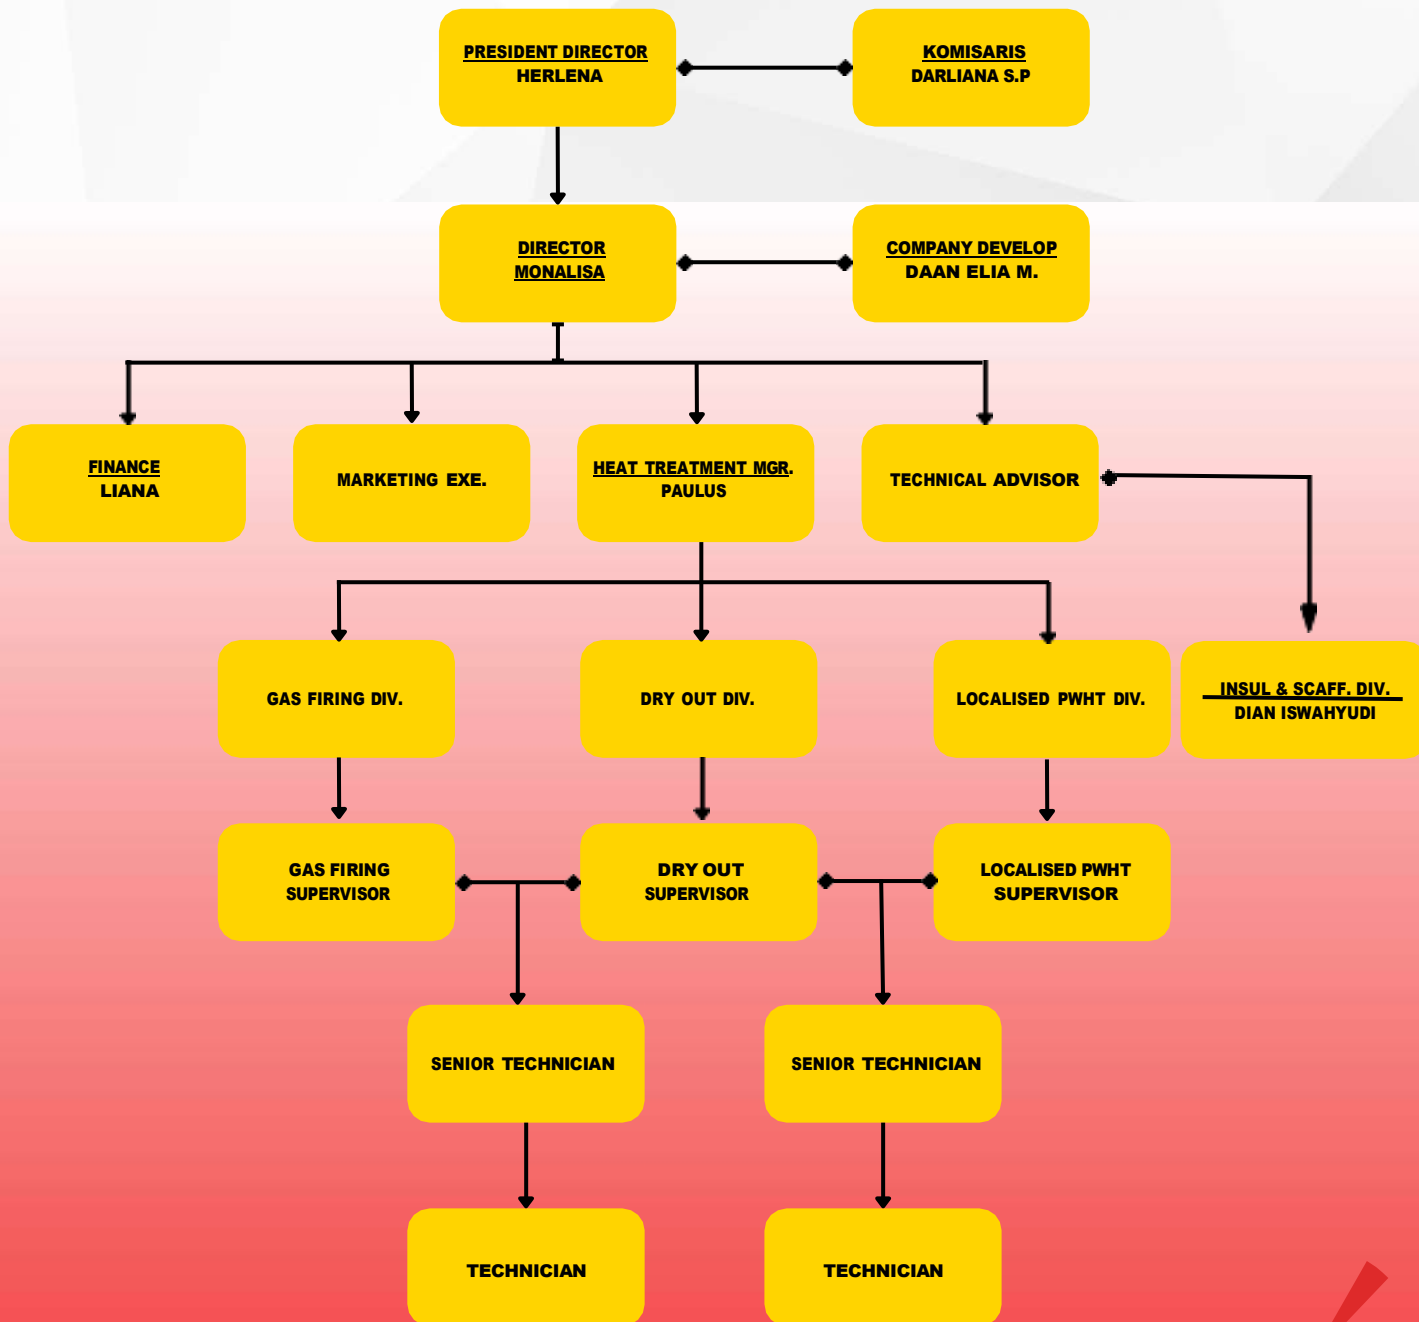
PRESIDENT DIRECTOR
HERLENA

KOMISARIS
DARLIANA S.P

DIRECTOR
MONALISA

COMPANY DEVELOP
DAAN ELIA M.

FINANCE
LIANA

MARKETING EXE.

HEAT TREATMENT MGR.
PAULUS

TECHNICAL ADVISOR

GAS FIRING DIV.

DRY OUT DIV.

LOCALISED PWHT DIV.

INSUL & SCAFF. DIV.
DIAN ISWAHYUDI

GAS FIRING
SUPERVISOR

DRY OUT
SUPERVISOR

LOCALISED PWHT
SUPERVISOR

SENIOR TECHNICIAN

SENIOR TECHNICIAN

TECHNICIAN

TECHNICIAN